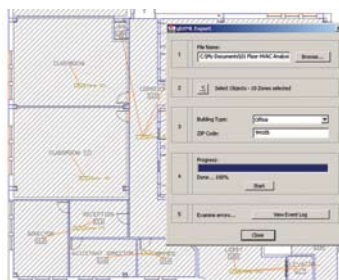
gbXML Export

1 File Name:
C:\My Documents\01 Floor HVAC Analysi
Browse...

2 Select Objects - 10 Zones selected

3 Building Type:
Office
ZIP Code:
94105

4 Progress:
Done... 100%
Start

5 Examine errors
View Event Log

Close

CLASSROOM

CLASSROOM 112

RECEPTION

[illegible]